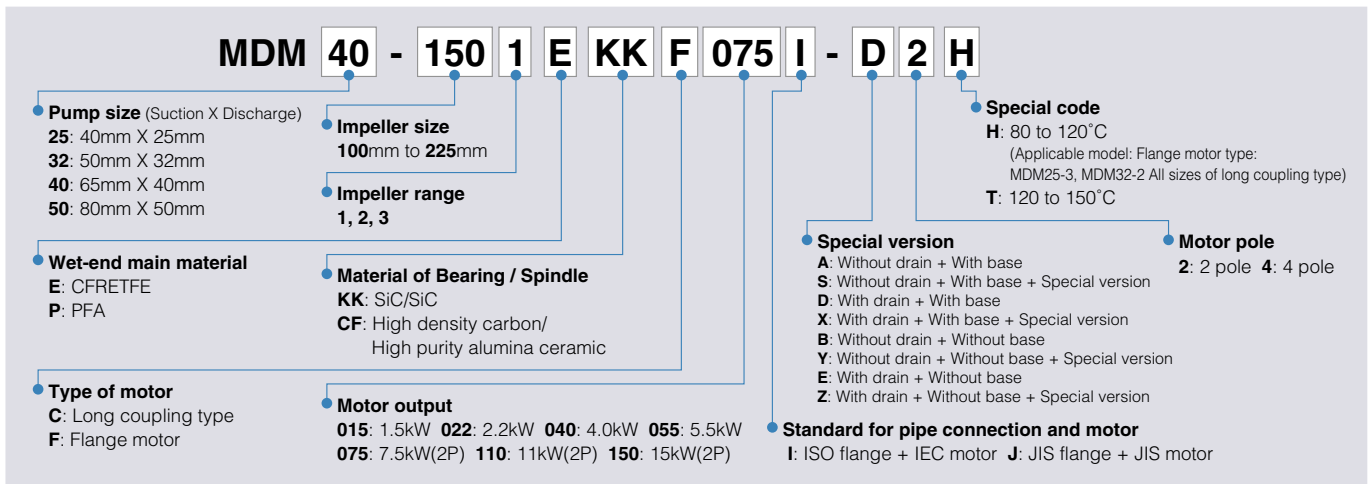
MDM 40 - 150 1 E KK F 075 I - D 2 H

Pump size (Suction X Discharge)
25: 40mm X 25mm
32: 50mm X 32mm
40: 65mm X 40mm
50: 80mm X 50mm

Impeller size
100mm to 225mm

Impeller range
1, 2, 3

Wet-end main material
E: CFRETFE
P: PFA

Material of Bearing / Spindle
KK: SiC/SiC
CF: High density carbon/ High purity alumina ceramic

Type of motor
C: Long coupling type
F: Flange motor

Motor output
015: 1.5kW 022: 2.2kW 040: 4.0kW 055: 5.5kW
075: 7.5kW(2P) 110: 11kW(2P) 150: 15kW(2P)

Special code
H: 80 to 120˚C
(Applicable model: Flange motor type: MDM25-3, MDM32-2 All sizes of long coupling type)
T: 120 to 150˚C

Special version
A: Without drain + With base
S: Without drain + With base + Special version
D: With drain + With base
X: With drain + With base + Special version
B: Without drain + Without base
Y: Without drain + Without base + Special version
E: With drain + Without base
Z: With drain + Without base + Special version

Motor pole
2: 2 pole 4: 4 pole

Standard for pipe connection and motor
I: ISO flange + IEC motor J: JIS flange + JIS motor